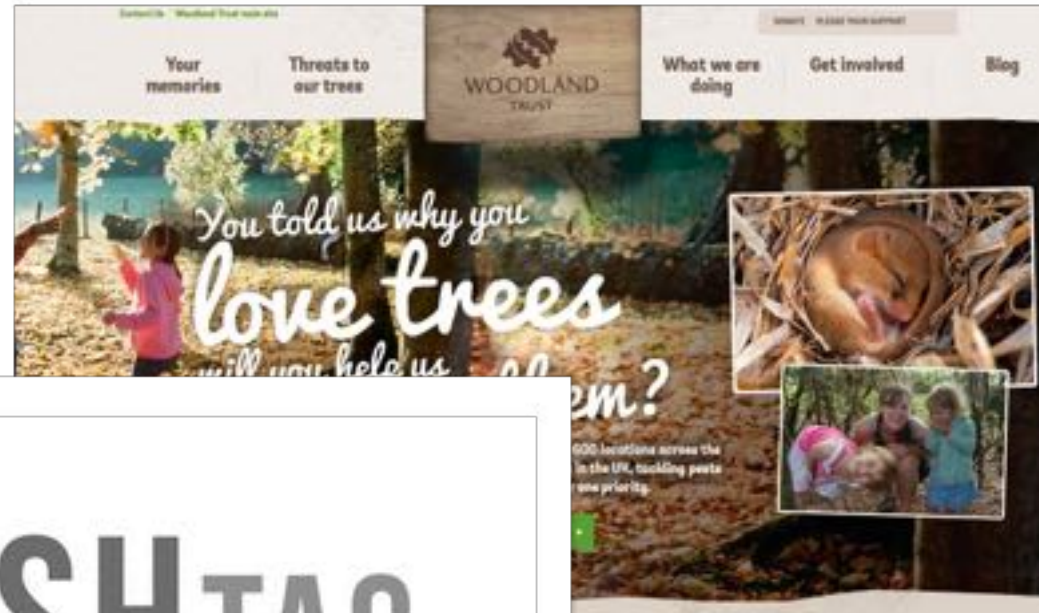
Contact Us Woodland Trust main site

DONATE PLEASE YOUR SUPPORT

Your memories

Threats to our trees

WOODLAND TRUST

What we are doing

Get involved

Blog

You told us why you love trees will you help us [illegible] em?

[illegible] 000 locations across the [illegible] in the UK, tackling pests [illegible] one priority.

SH TAG